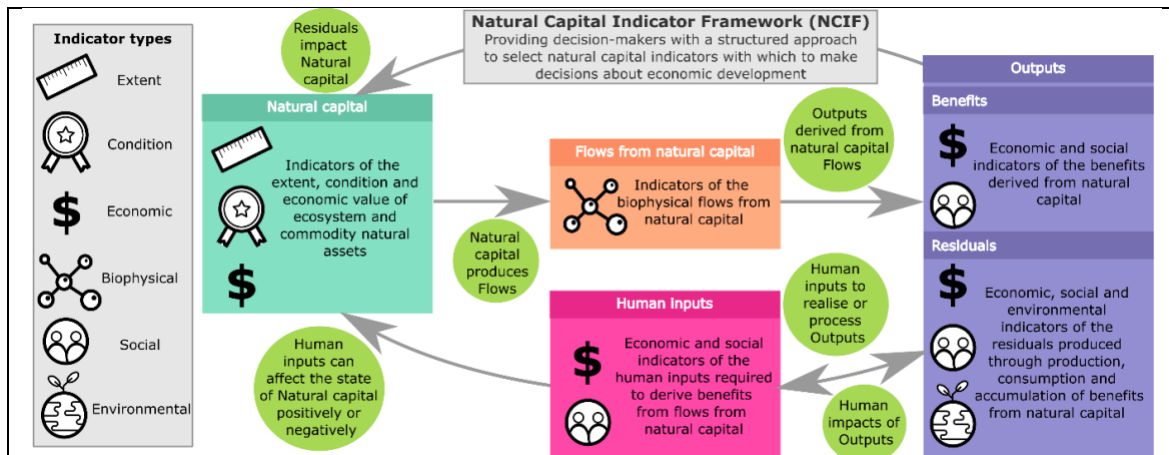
Indicator types

Extent

Condition

Economic

Biophysical

Social

Environmental

Residuals impact Natural capital

Natural Capital Indicator Framework (NCIF)
Providing decision-makers with a structured approach to select natural capital indicators with which to make decisions about economic development

Natural capital

Indicators of the extent, condition and economic value of ecosystem and commodity natural assets

Natural capital produces Flows

Flows from natural capital

Indicators of the biophysical flows from natural capital

Outputs derived from natural capital Flows

Outputs

Benefits

Economic and social indicators of the benefits derived from natural capital

Residuals

Economic, social and environmental indicators of the residuals produced through production, consumption and accumulation of benefits from natural capital

Human inputs to realise or process Outputs

Human Inputs

Economic and social indicators of the human inputs required to derive benefits from flows from natural capital

Human impacts of Outputs

Human inputs can affect the state of Natural capital positively or negatively